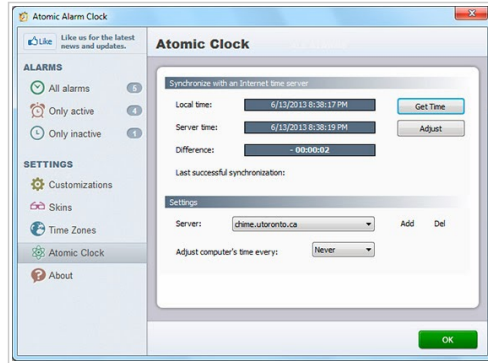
Atomic Alarm Clock

Like Like us for the latest news and updates.

ALARMS

All alarms 5

Only active 4

Only inactive 1

SETTINGS

Customizations

Skins

Time Zones

Atomic Clock

About

Atomic Clock

Synchronize with an Internet time server

Local time: 6/13/2013 8:38:17 PM

Get Time

Server time: 6/13/2013 8:38:19 PM

Adjust

Difference: - 00:00:02

Last successful synchronization:

Settings

Server: chime.utoronto.ca

Add Del

Adjust computer's time every: Never

OK